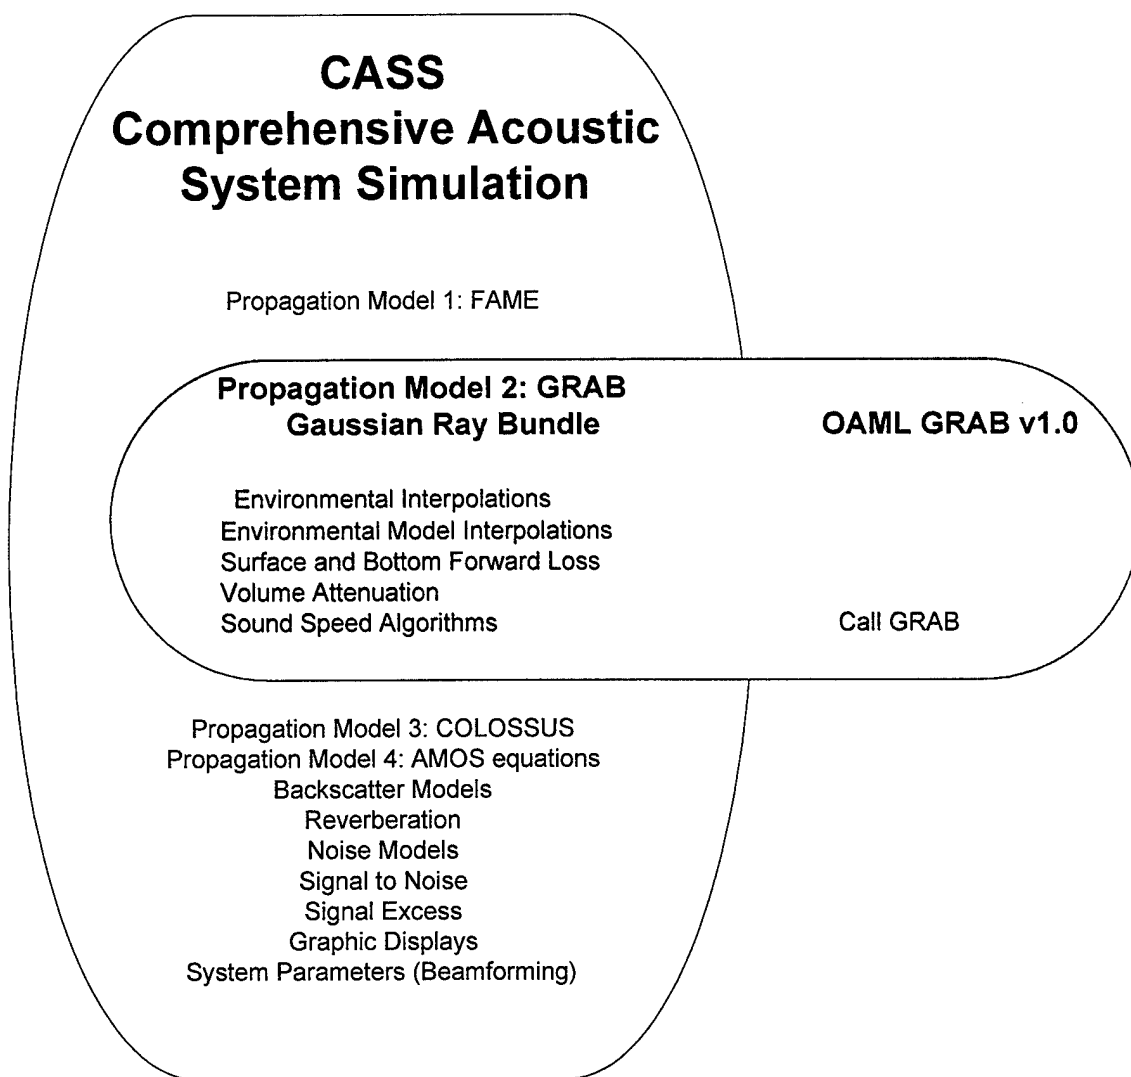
CASS
Comprehensive Acoustic System Simulation

Propagation Model 1: FAME

Propagation Model 2: GRAB
Gaussian Ray Bundle

OAML GRAB v1.0

Environmental Interpolations
Environmental Model Interpolations
Surface and Bottom Forward Loss
Volume Attenuation
Sound Speed Algorithms

Call GRAB

Propagation Model 3: COLOSSUS
Propagation Model 4: AMOS equations
Backscatter Models
Reverberation
Noise Models
Signal to Noise
Signal Excess
Graphic Displays
System Parameters (Beamforming)